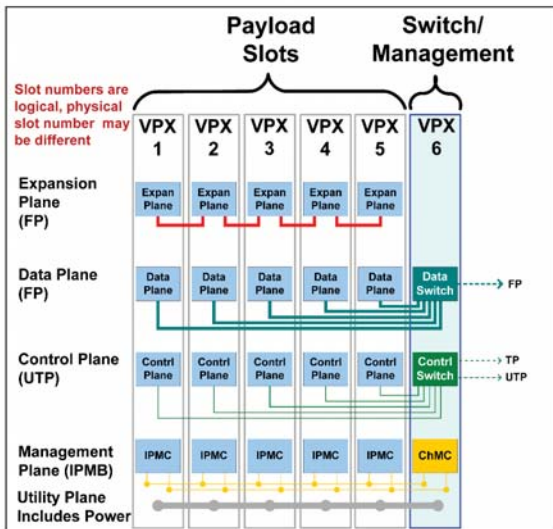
Payload Slots

Switch/ Management

Slot numbers are logical, physical slot number may be different

VPX 1

VPX 2

VPX 3

VPX 4

VPX 5

VPX 6

Expansion Plane (FP)

Expan Plane

Expan Plane

Expan Plane

Expan Plane

Expan Plane

Data Plane (FP)

Data Plane

Data Plane

Data Plane

Data Plane

Data Plane

Data Switch

FP

Control Plane (UTP)

Contrl Plane

Contrl Plane

Contrl Plane

Contrl Plane

Contrl Plane

Contrl Switch

TP

UTP

Management Plane (IPMB)

IPMC

IPMC

IPMC

IPMC

IPMC

ChMC

Utility Plane Includes Power